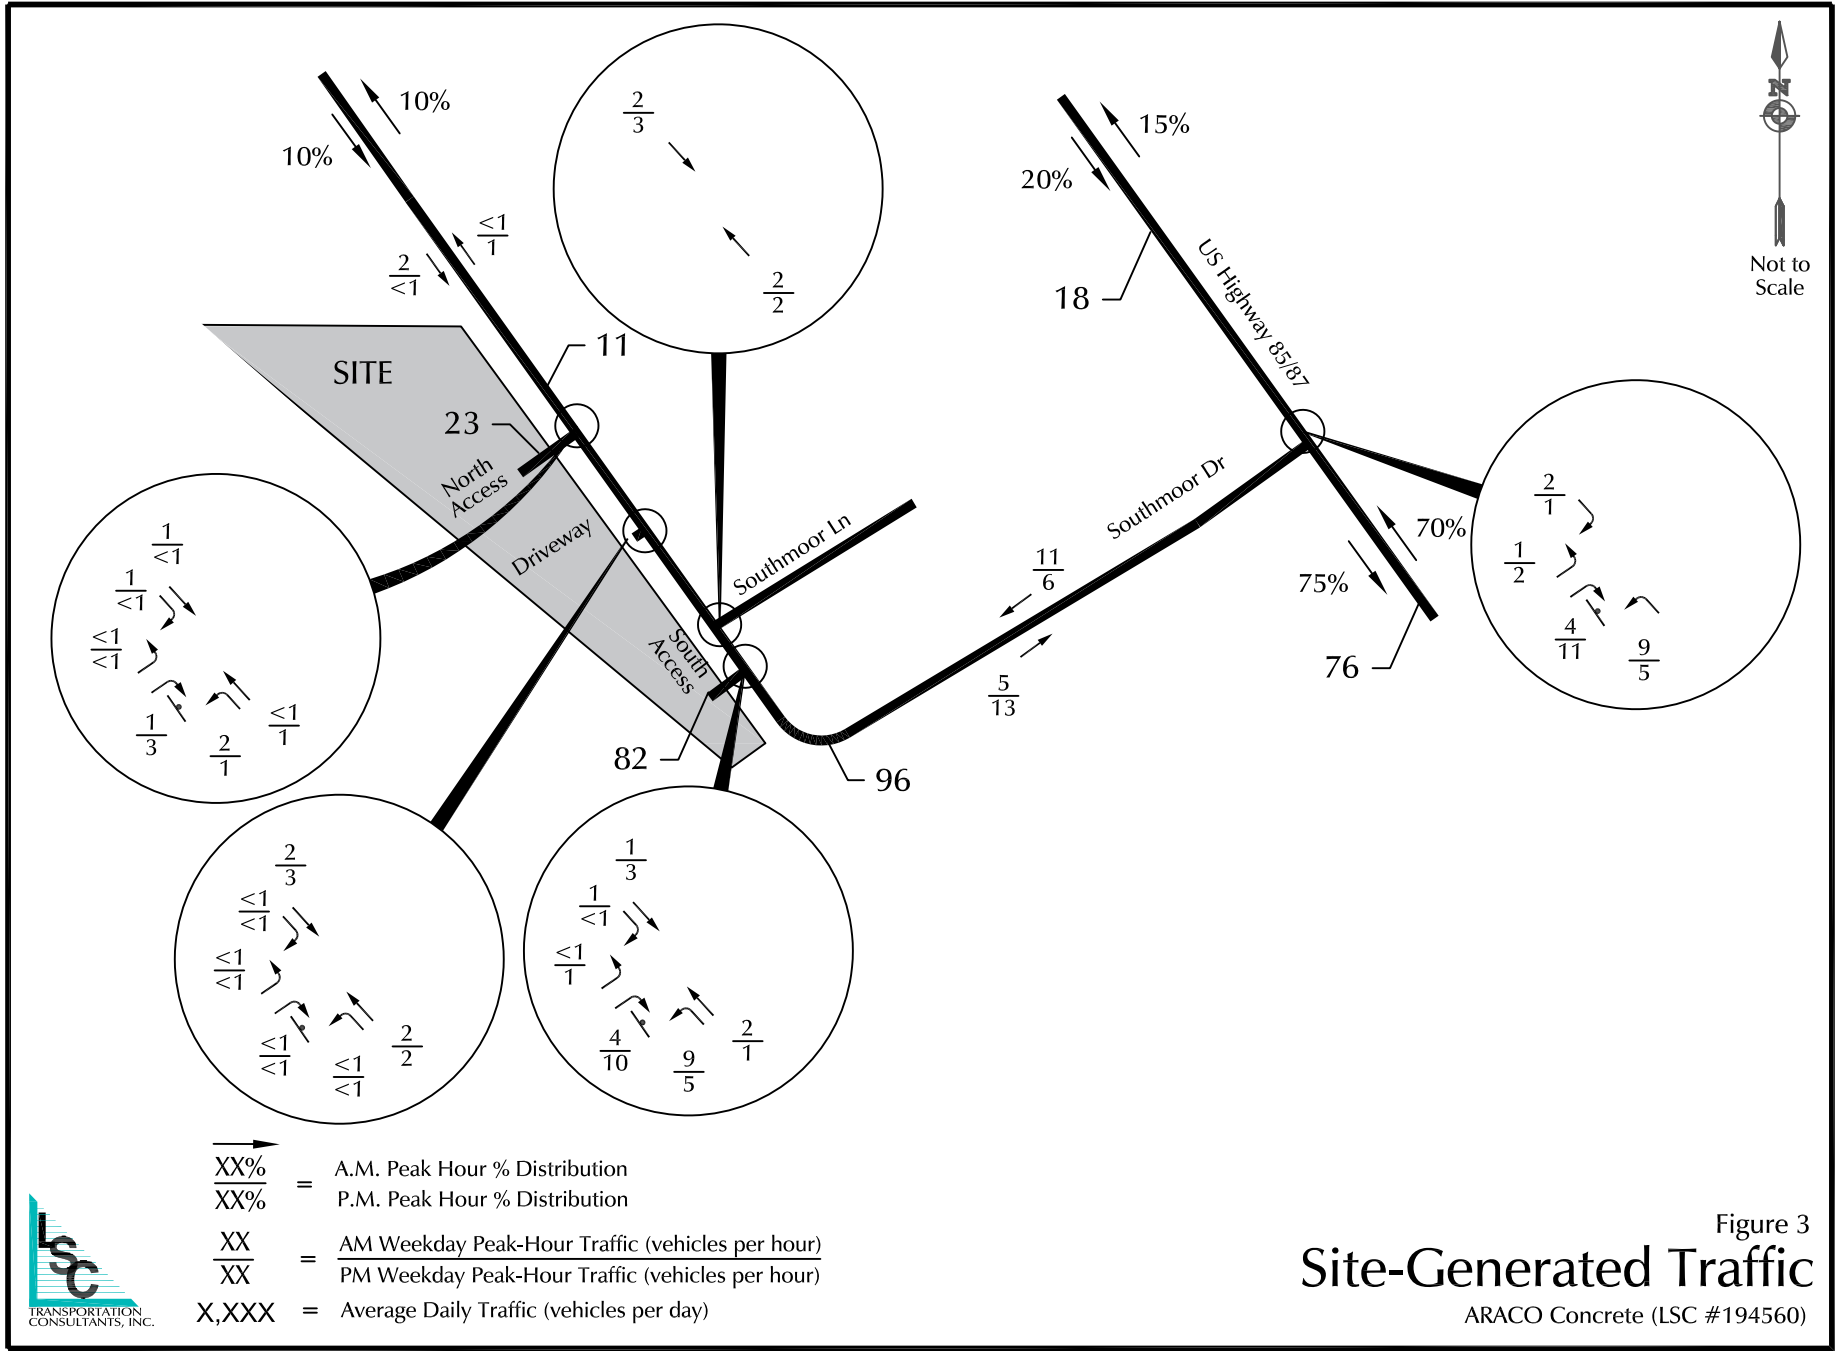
10%

10%

$\frac{<1}{1}$

$\frac{2}{<1}$

$\frac{2}{3}$

$\frac{2}{2}$

15%

20%

18

US Highway 85/87

N

Not to Scale

SITE

11

23

North Access

Driveway

Southmoor Ln

Southmoor Dr

South Access

$\frac{11}{6}$

$\frac{5}{13}$

82

96

70%

75%

76

$\frac{2}{1}$

$\frac{1}{2}$

$\frac{4}{11}$

$\frac{9}{5}$

$\frac{1}{<1}$

$\frac{1}{<1}$

$\frac{\leq 1}{<1}$

$\frac{1}{3}$

$\frac{2}{1}$

$\frac{<1}{1}$

$\frac{2}{3}$

$\frac{\leq 1}{<1}$

$\frac{\leq 1}{<1}$

$\frac{\leq 1}{<1}$

$\frac{\leq 1}{<1}$

$\frac{2}{2}$

$\frac{1}{3}$

$\frac{1}{<1}$

$\frac{\leq 1}{1}$

$\frac{4}{10}$

$\frac{9}{5}$

$\frac{2}{1}$

$\frac{XX\%}{XX\%}$ = A.M. Peak Hour % Distribution
P.M. Peak Hour % Distribution

$\frac{XX}{XX}$ = AM Weekday Peak-Hour Traffic (vehicles per hour)
PM Weekday Peak-Hour Traffic (vehicles per hour)

X,XXX = Average Daily Traffic (vehicles per day)

LSC TRANSPORTATION CONSULTANTS, INC.

Figure 3
Site-Generated Traffic
ARACO Concrete (LSC #194560)